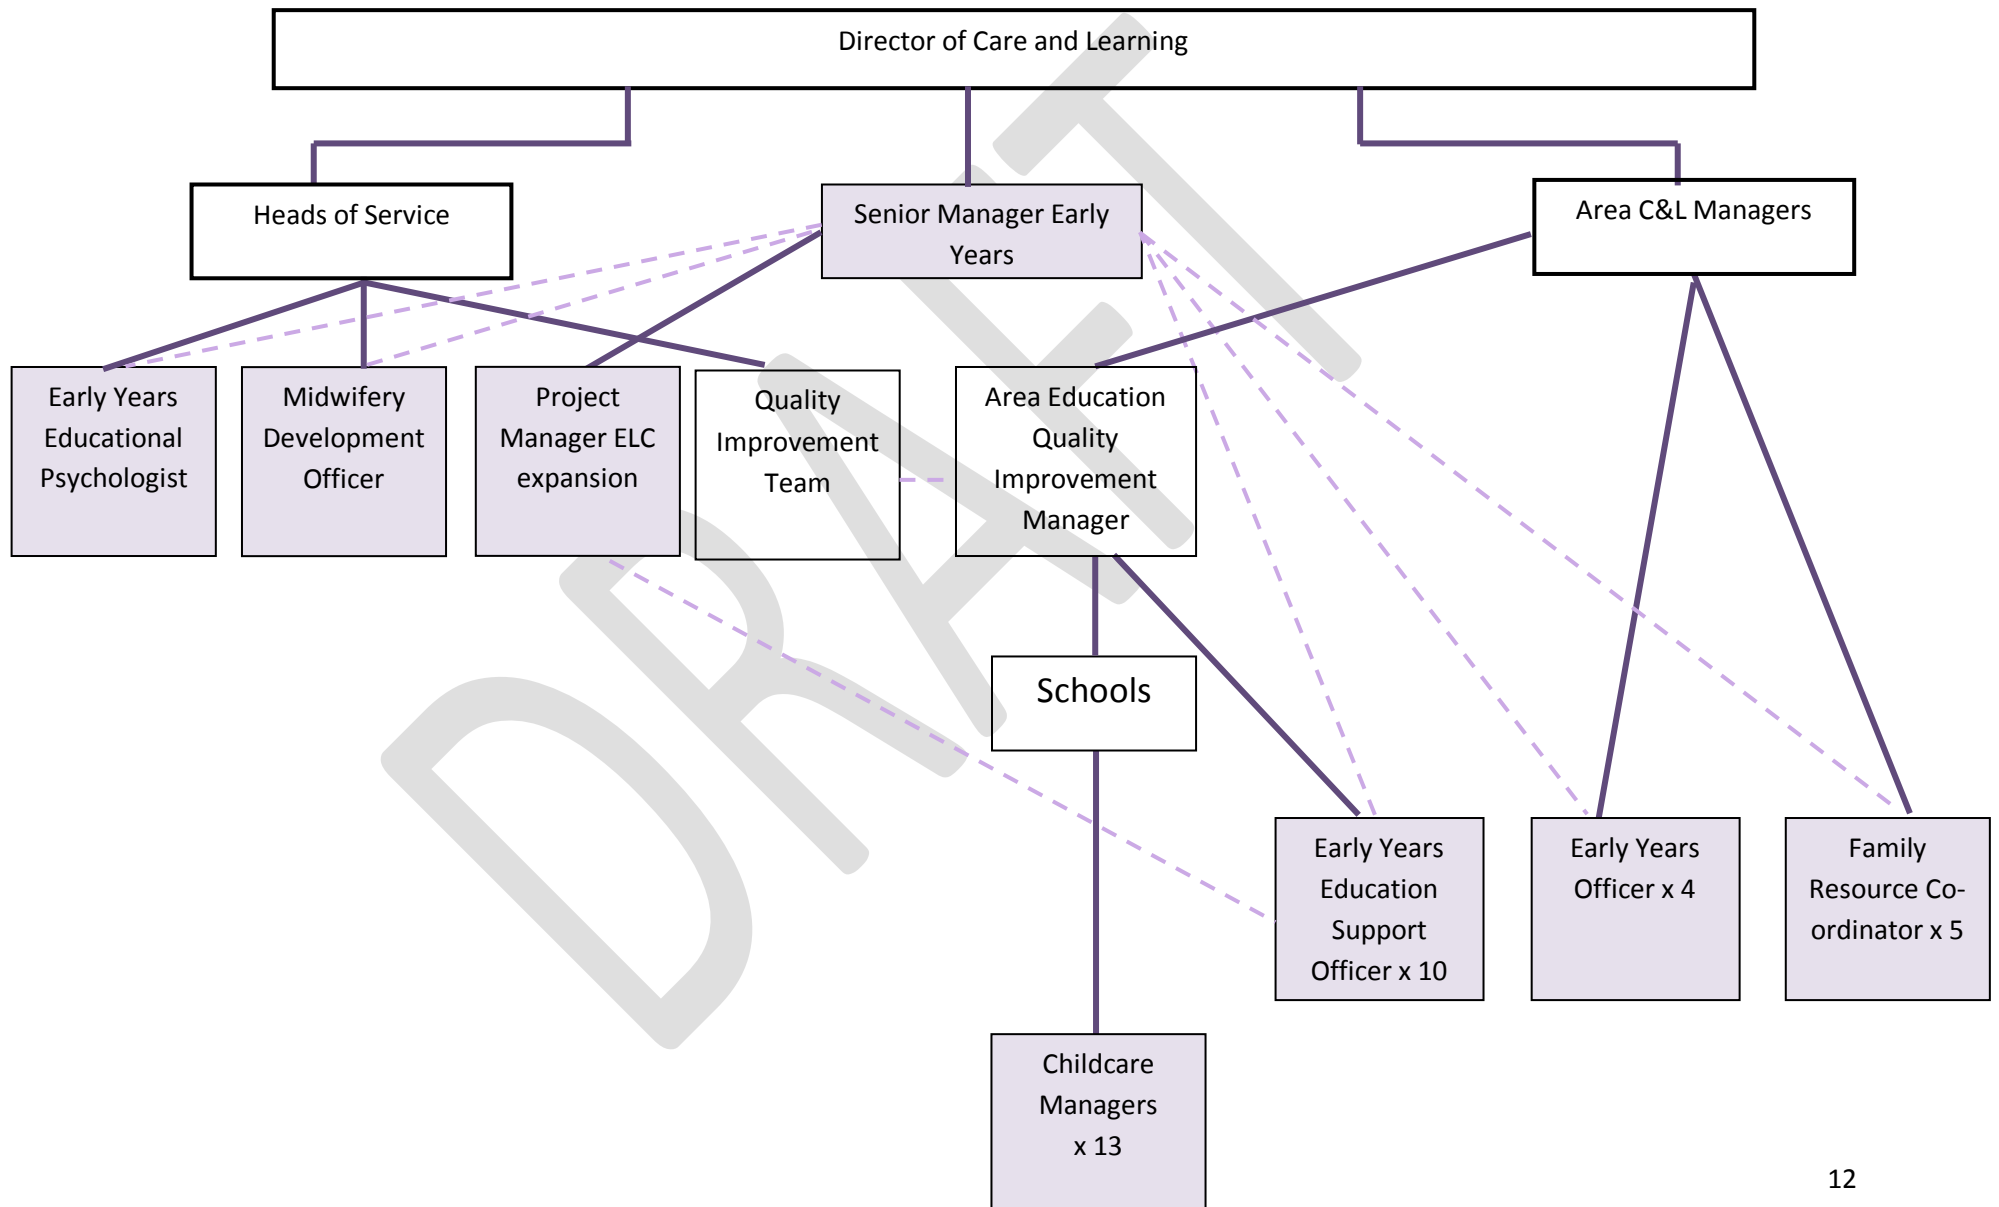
Director of Care and Learning

Heads of Service

Senior Manager Early Years

Area C&L Managers

Early Years Educational Psychologist

Midwifery Development Officer

Project Manager ELC expansion

Quality Improvement Team

Area Education Quality Improvement Manager

Schools

Early Years Education Support Officer x 10

Early Years Officer x 4

Family Resource Co-ordinator x 5

Childcare Managers x 13

DRAFT

12